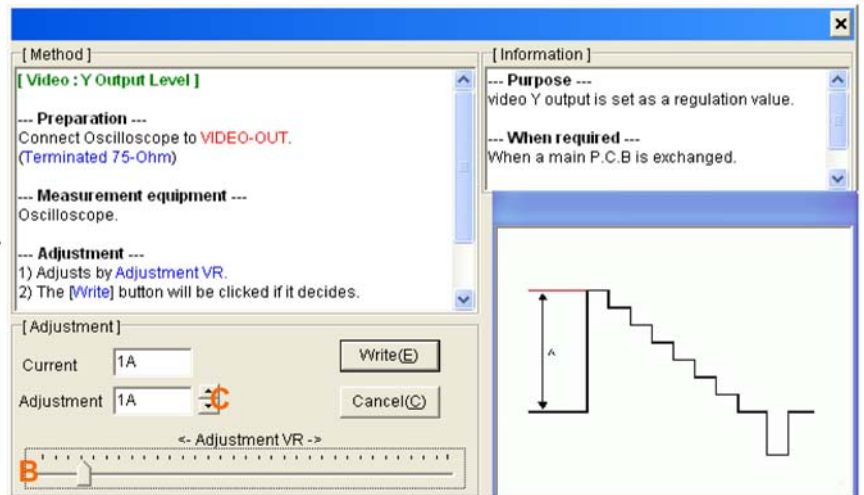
[Method]

[ Video : Y Output Level ]

--- Preparation ---
Connect Oscilloscope to VIDEO-OUT.
(Terminated 75-Ohm)

--- Measurement equipment ---
Oscilloscope.

--- Adjustment ---
1) Adjusts by Adjustment VR.
2) The [Write] button will be clicked if it decides.

[Information]

--- Purpose ---
video Y output is set as a regulation value.

--- When required ---
When a main P.C.B is exchanged.

A

[Adjustment]

Current 1A

Adjustment 1A

C

Write(E)

Cancel(C)

<- Adjustment VR ->

B